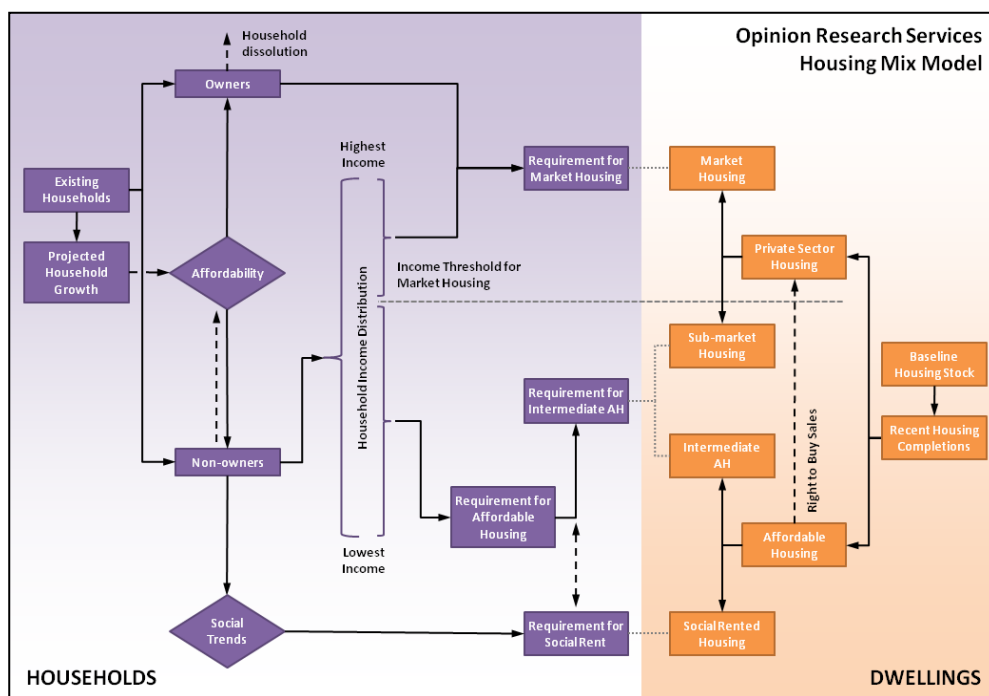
Opinion Research Services
Housing Mix Model

Household dissolution

Owners

Existing Households

Projected Household Growth

Affordability

Non-owners

Social Trends

Highest Income

Household Income Distribution

Income Threshold for Market Housing

Lowest Income

Requirement for Market Housing

Requirement for Intermediate AH

Requirement for Affordable Housing

Requirement for Social Rent

Market Housing

Private Sector Housing

Sub-market Housing

Intermediate AH

Affordable Housing

Social Rented Housing

Right to Buy Sales

Baseline Housing Stock

Recent Housing Completions

HOUSEHOLDS

DWELLINGS